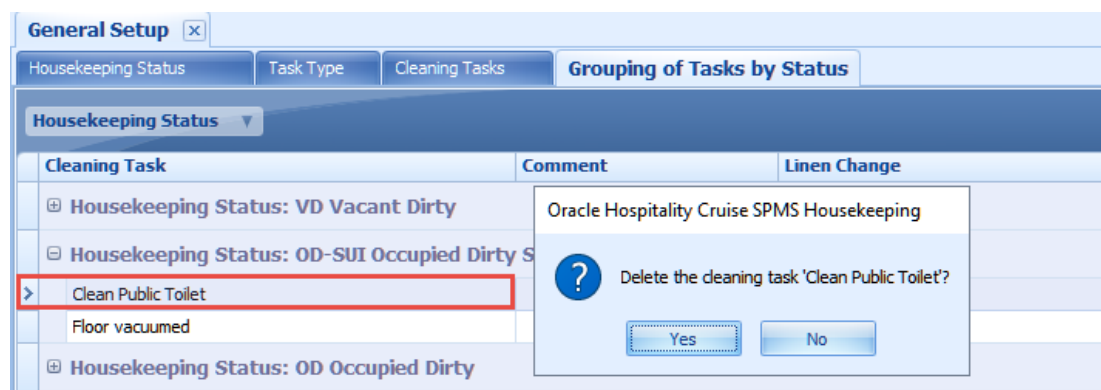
General Setup ☒

Housekeeping Status | Task Type | Cleaning Tasks | Grouping of Tasks by Status

Housekeeping Status ▼

| Cleaning Task | Comment | Linen Change |
|---|---|---|
| ⊞ Housekeeping Status: VD Vacant Dirty | | |
| ⊟ Housekeeping Status: OD-SUI Occupied Dirty S | | |
| Clean Public Toilet | | |
| Floor vacuumed | | |
| ⊞ Housekeeping Status: OD Occupied Dirty | | |

Oracle Hospitality Cruise SPMS Housekeeping

Delete the cleaning task 'Clean Public Toilet'?

Yes No